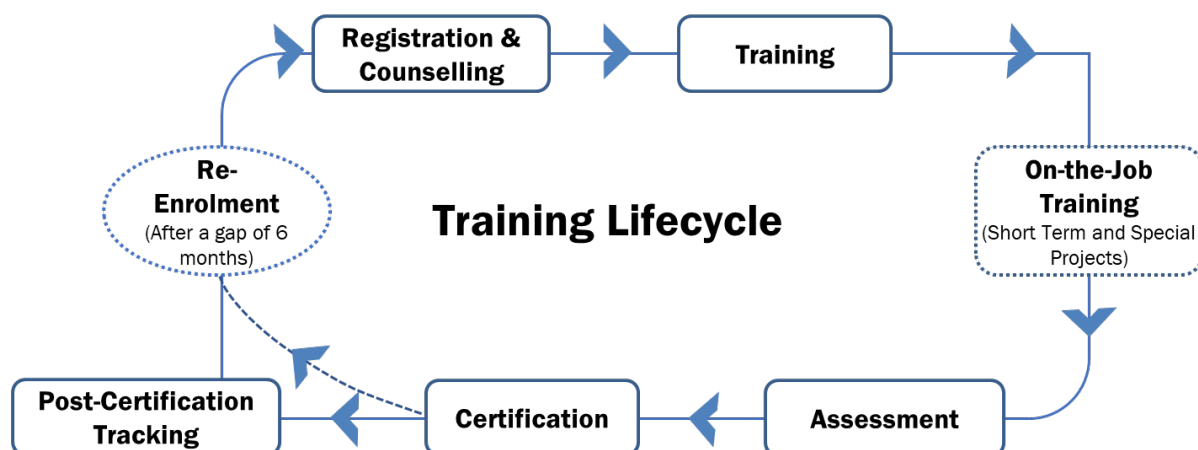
Registration & Counselling

Training

On-the-Job Training
(Short Term and Special Projects)

Assessment

Certification

Post-Certification Tracking

Re-Enrolment
(After a gap of 6 months)

Training Lifecycle